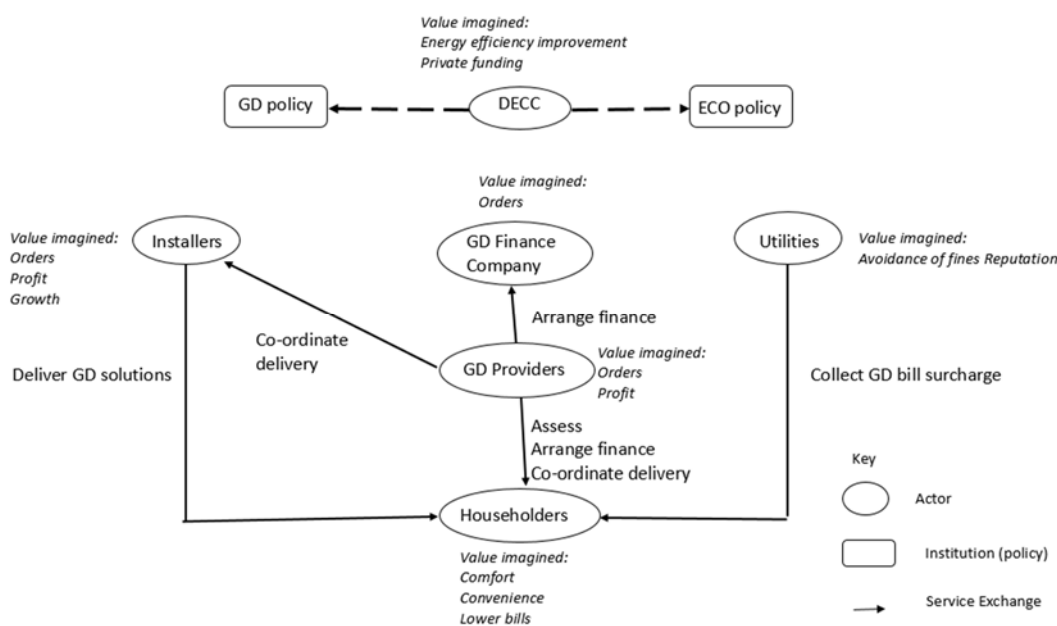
Value imagined:
Energy efficiency improvement
Private funding

GD policy

DECC

ECO policy

Value imagined:
Orders

Value imagined:
Orders
Profit
Growth

Installers

GD Finance Company

Utilities

Value imagined:
Avoidance of fines Reputation

Arrange finance

Co-ordinate delivery

Deliver GD solutions

GD Providers

Value imagined:
Orders
Profit

Collect GD bill surcharge

Assess
Arrange finance
Co-ordinate delivery

Key

Actor

Householders

Institution (policy)

Value imagined:
Comfort
Convenience
Lower bills

Service Exchange